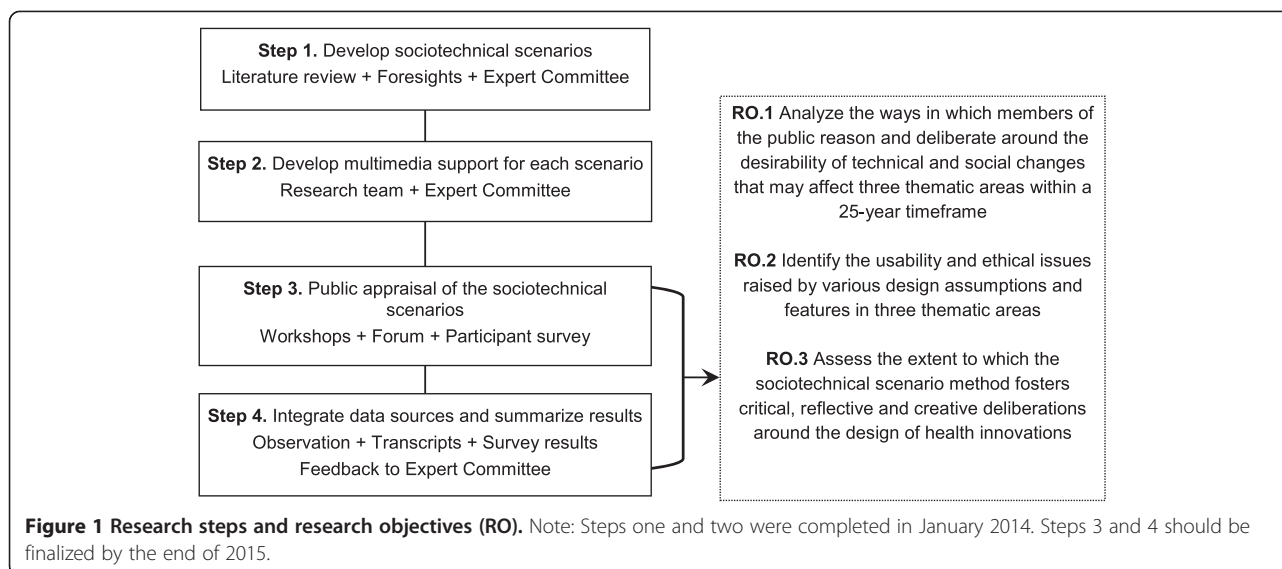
**Step 1.** Develop sociotechnical scenarios
Literature review + Foresights + Expert Committee

**Step 2.** Develop multimedia support for each scenario
Research team + Expert Committee

**Step 3.** Public appraisal of the sociotechnical scenarios
Workshops + Forum + Participant survey

**Step 4.** Integrate data sources and summarize results
Observation + Transcripts + Survey results
Feedback to Expert Committee

**RO.1** Analyze the ways in which members of the public reason and deliberate around the desirability of technical and social changes that may affect three thematic areas within a 25-year timeframe

**RO.2** Identify the usability and ethical issues raised by various design assumptions and features in three thematic areas

**RO.3** Assess the extent to which the sociotechnical scenario method fosters critical, reflective and creative deliberations around the design of health innovations

**Figure 1 Research steps and research objectives (RO).** Note: Steps one and two were completed in January 2014. Steps 3 and 4 should be finalized by the end of 2015.